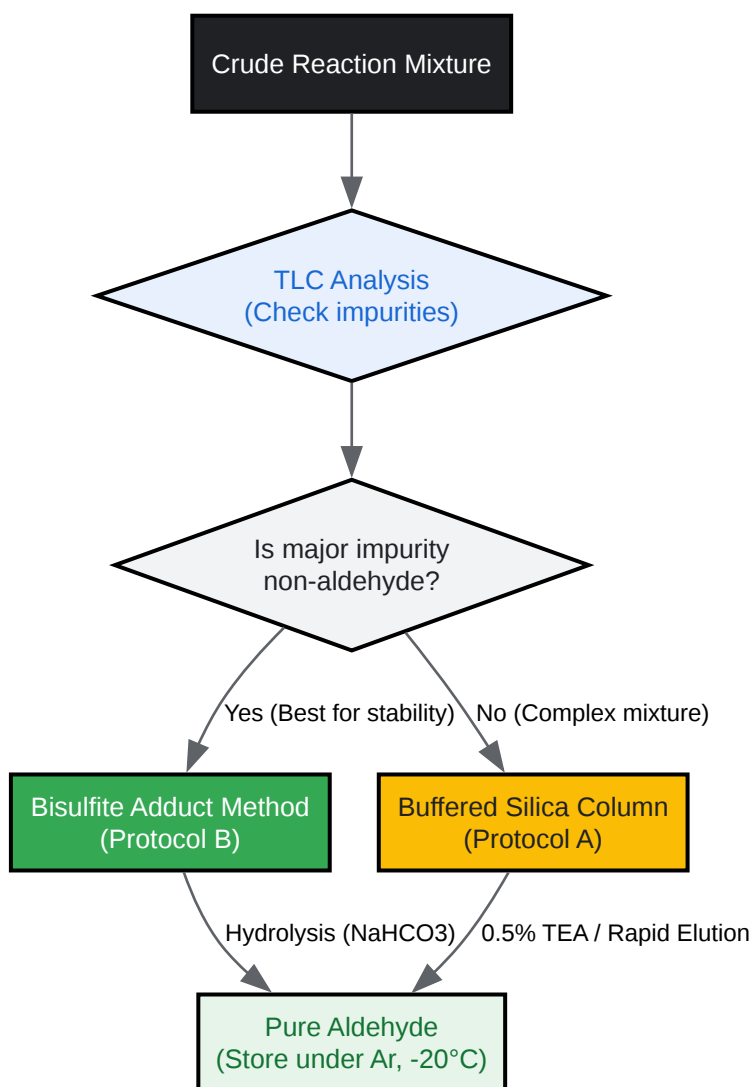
Crude Reaction Mixture

TLC Analysis
(Check impurities)

Is major impurity
non-aldehyde?

Yes (Best for stability)

No (Complex mixture)

Bisulfite Adduct Method
(Protocol B)

Buffered Silica Column
(Protocol A)

Hydrolysis (NaHCO3)

0.5% TEA / Rapid Elution

Pure Aldehyde
(Store under Ar, -20°C)